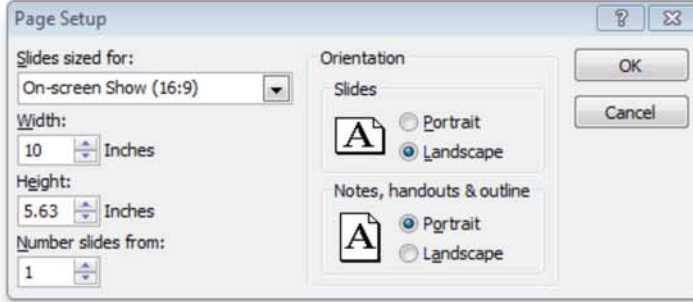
Page Setup

?

Slides sized for:

On-screen Show (16:9)

Width:

10

Inches

Height:

5.63

Inches

Number slides from:

1

Orientation

Slides

A

Portrait

Landscape

Notes, handouts & outline

A

Portrait

Landscape

OK

Cancel